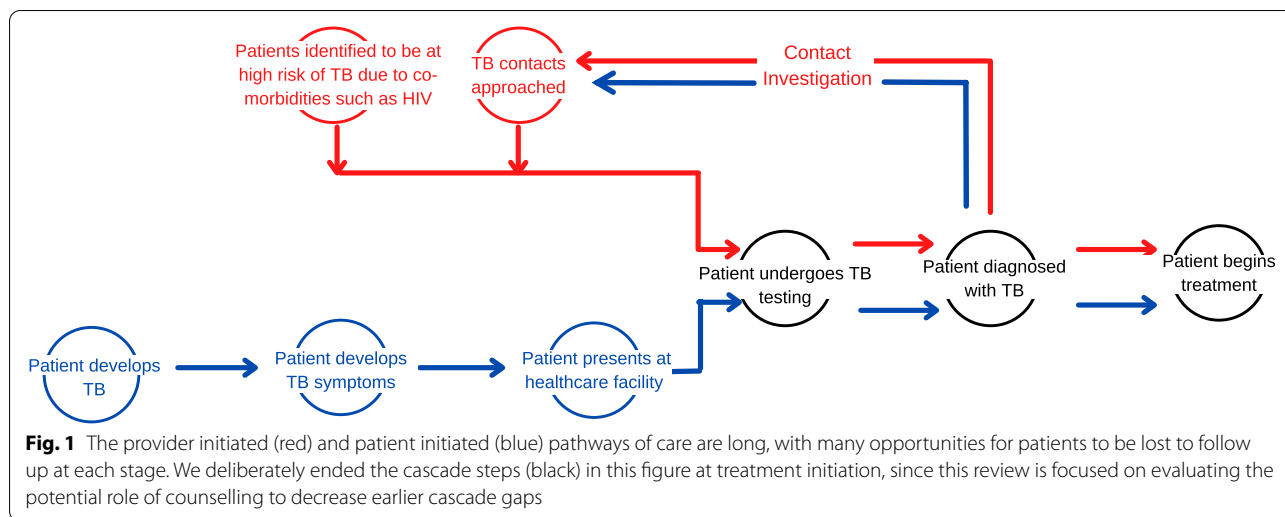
Patients identified to be at high risk of TB due to co-morbidities such as HIV

TB contacts approached

Contact Investigation

Patient undergoes TB testing

Patient diagnosed with TB

Patient begins treatment

Patient develops TB

Patient develops TB symptoms

Patient presents at healthcare facility

**Fig. 1** The provider initiated (red) and patient initiated (blue) pathways of care are long, with many opportunities for patients to be lost to follow up at each stage. We deliberately ended the cascade steps (black) in this figure at treatment initiation, since this review is focused on evaluating the potential role of counselling to decrease earlier cascade gaps